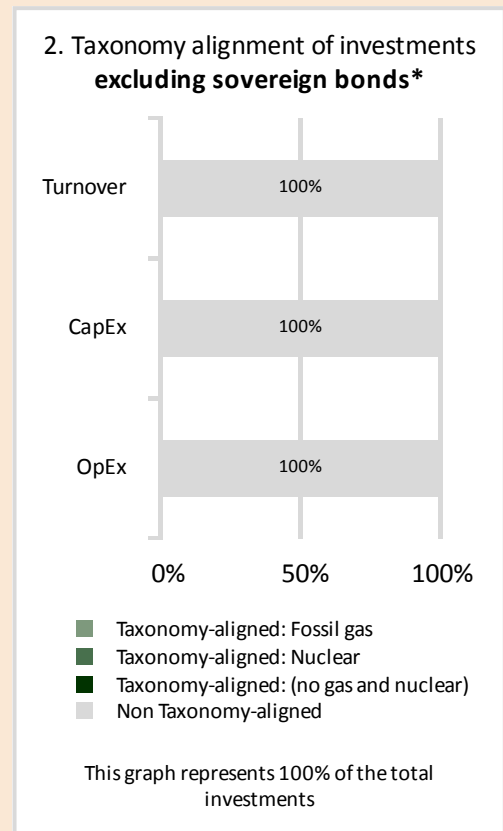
2. Taxonomy alignment of investments **excluding sovereign bonds***

Turnover
100%

CapEx
100%

OpEx
100%

0%
50%
100%

Taxonomy-aligned: Fossil gas
Taxonomy-aligned: Nuclear
Taxonomy-aligned: (no gas and nuclear)
Non Taxonomy-aligned

This graph represents 100% of the total investments